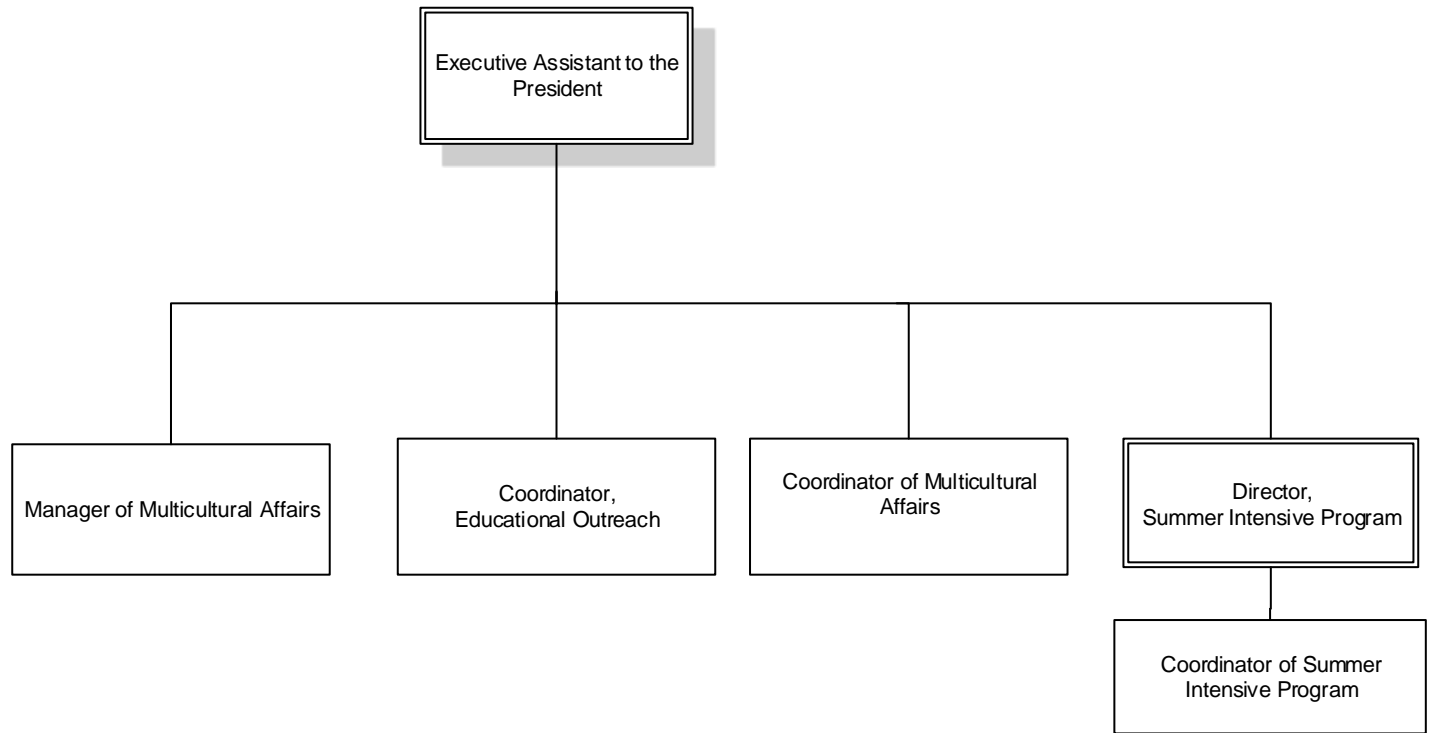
Executive Assistant to the President

Manager of Multicultural Affairs

Coordinator, Educational Outreach

Coordinator of Multicultural Affairs

Director, Summer Intensive Program

Coordinator of Summer Intensive Program